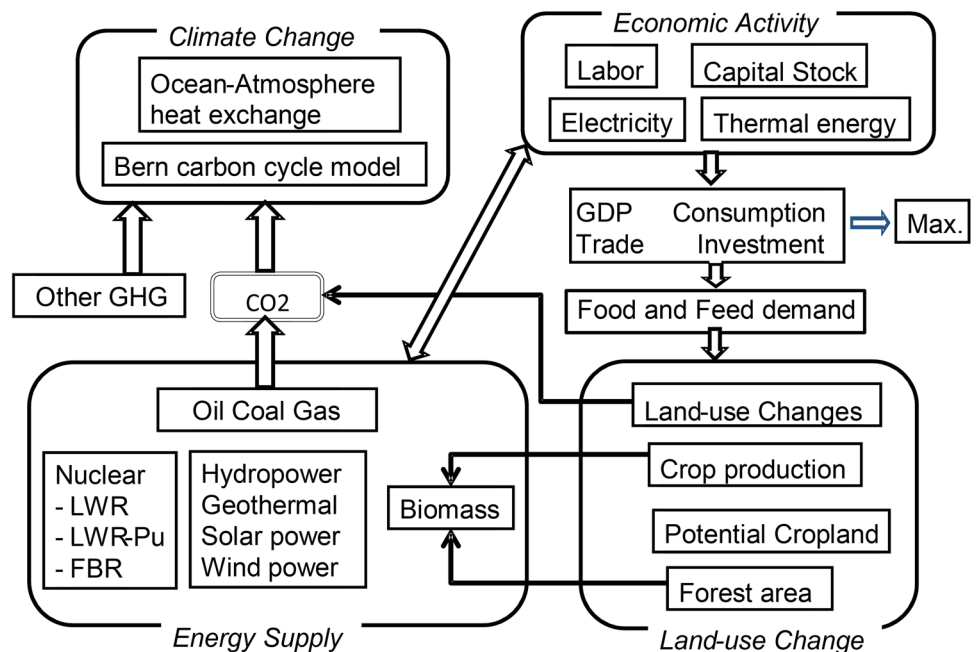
Climate Change

Ocean-Atmosphere heat exchange

Bern carbon cycle model

Economic Activity

Labor

Capital Stock

Electricity

Thermal energy

GDP Consumption
Trade Investment

Max.

Other GHG

CO2

Food and Feed demand

Oil Coal Gas

Land-use Changes

Crop production

Nuclear
- LWR
- LWR-Pu
- FBR

Hydropower
Geothermal
Solar power
Wind power

Biomass

Potential Cropland

Forest area

Energy Supply

Land-use Change